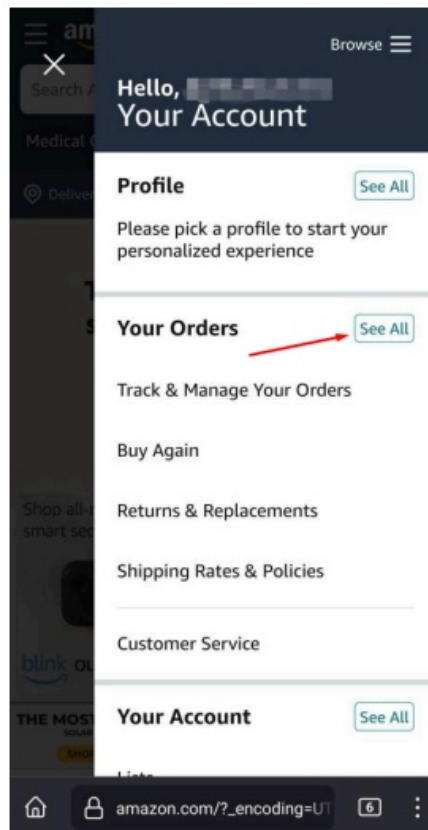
Browse

Hello, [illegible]
Your Account

Profile
See All

Please pick a profile to start your personalized experience

Your Orders
See All

Track & Manage Your Orders

Buy Again

Returns & Replacements

Shipping Rates & Policies

Customer Service

Your Account
See All

amazon.com/?_encoding=UT

6